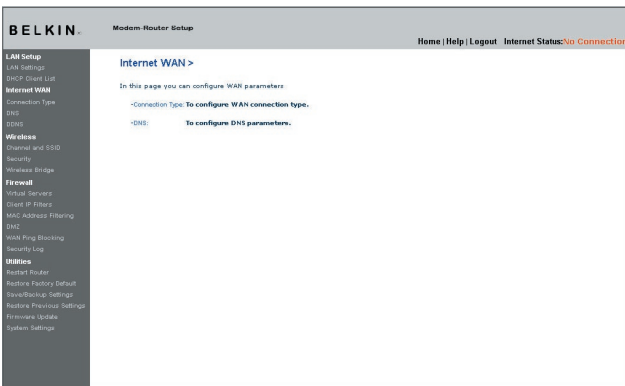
BELKIN.

Modem-Router Setup

Home | Help | Logout Internet Status: No Connection

LAN Setup
LAN Settings
DHCP Client List
Internet WAN
Connection Type
DNS
DDNS
Wireless
Channel and SSID
Security
Wireless Bridge
Firewall
Virtual Servers
Client IP Filters
MAC Address Filtering
DMZ
WAN Ping Blocking
Security Log
Utilities
Restart Router
Restore Factory Default
Save/Backup Settings
Restore Previous Settings
Firmware Update
System Settings

Internet WAN >

In this page you can configure WAN parameters

-Connection Type: To configure WAN connection type.

-DNS: To configure DNS parameters.